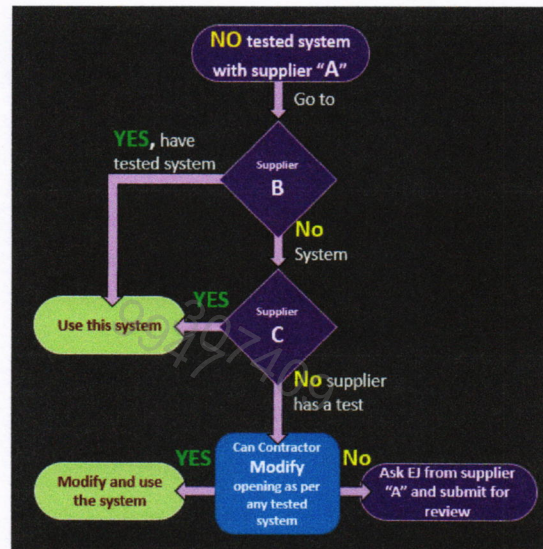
NO tested system with supplier "A"

Go to

YES, have tested system

Supplier B

No System

Use this system

YES

Supplier C

No supplier has a test

YES

Can Contractor Modify opening as per any tested system

No

Modify and use the system

Ask EJ from supplier "A" and submit for review

39197409